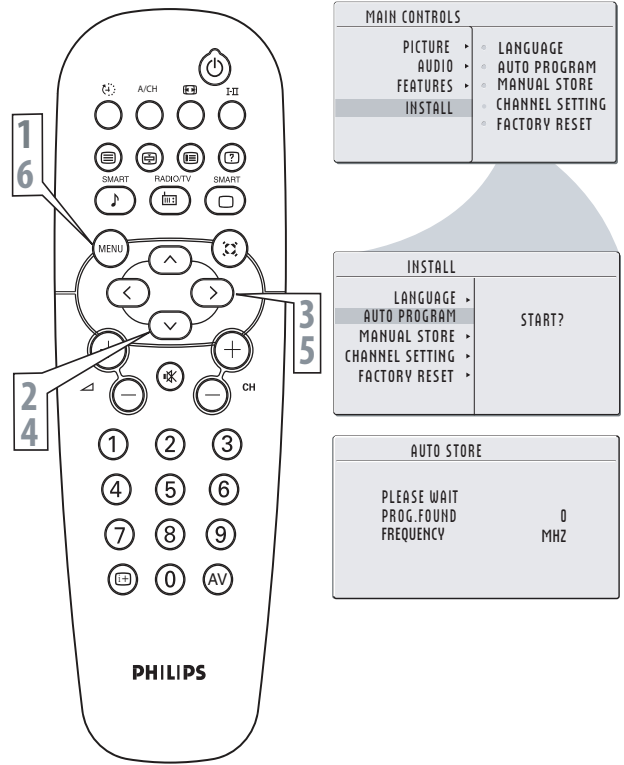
A/CH
I-II
SMART
RADIO/TV
SMART
1
6
MENU
3
5
2
4
CH
1
2
3
4
5
6
7
8
9
0
AV
PHILIPS

MAIN CONTROLS
PICTURE ▸
AUDIO ▸
FEATURES ▸
INSTALL
LANGUAGE
AUTO PROGRAM
MANUAL STORE
CHANNEL SETTING
FACTORY RESET

INSTALL
LANGUAGE ▸
AUTO PROGRAM
MANUAL STORE ▸
CHANNEL SETTING ▸
FACTORY RESET ▸
START?

AUTO STORE
PLEASE WAIT
PROG.FOUND 0
FREQUENCY MHZ